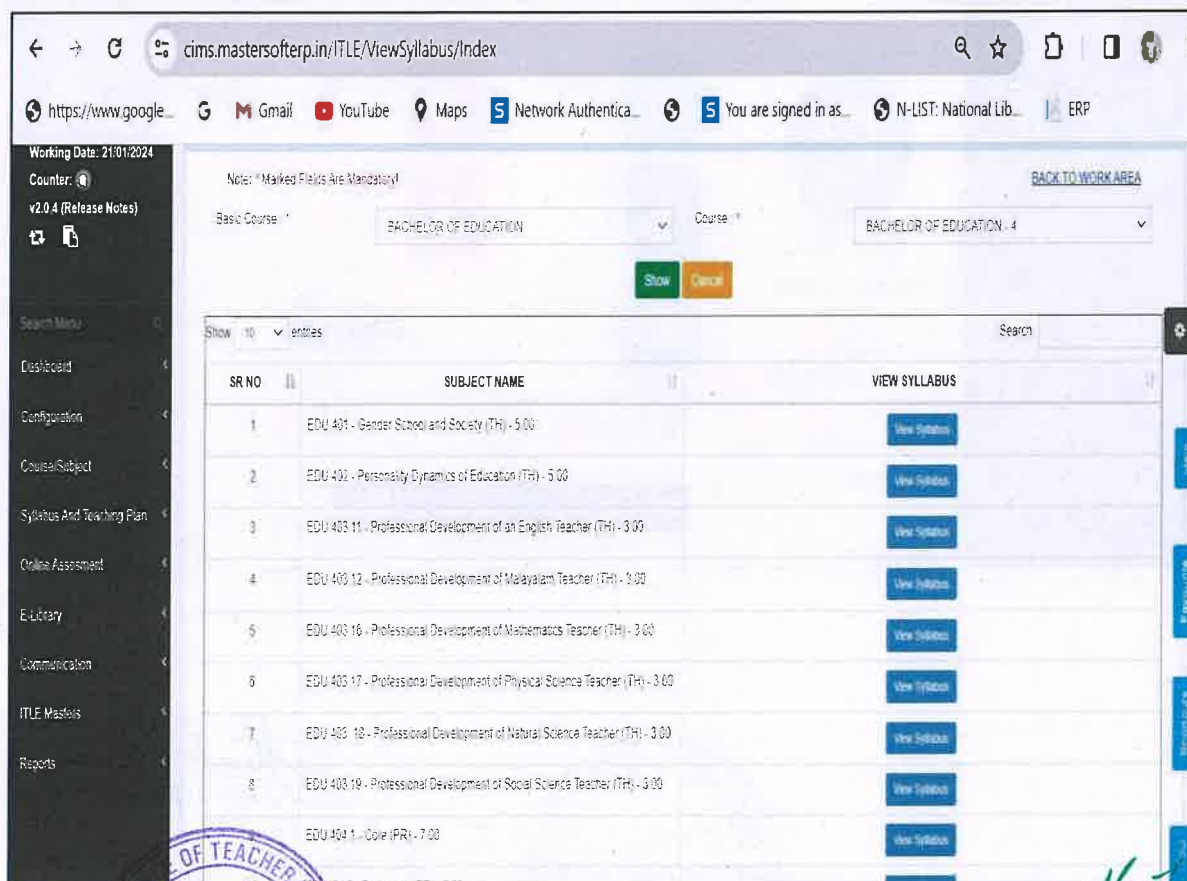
cims.mastersofterp.in/ITLE/ViewSyllabus/Index

https://www.google... Gmail YouTube Maps Network Authentica... You are signed in as... N-LIST: National Lib... ERP

Working Date: 21/01/2024
Counter:
v2.0.4 (Release Notes)

Search Menu
Dashboard
Configuration
Course/Subject
Syllabus And Teaching Plan
Online Assesment
E-Library
Communication
ITLE Masters
Reports

Note: * Marked Fields Are Mandatory!

BACK TO WORK AREA

Basic Course * BACHELOR OF EDUCATION

Course * BACHELOR OF EDUCATION - 4

Show Cancel

Show 10 entries

Search

| SR NO | SUBJECT NAME | VIEW SYLLABUS |
|---|---|---|
| 1 | EDU 401 - Gender School and Society (TH) - 5.00 | View Syllabus |
| 2 | EDU 402 - Personality Dynamics of Education (TH) - 5.00 | View Syllabus |
| 3 | EDU 403.11 - Professional Development of an English Teacher (TH) - 3.00 | View Syllabus |
| 4 | EDU 403.12 - Professional Development of Malayalam Teacher (TH) - 3.00 | View Syllabus |
| 5 | EDU 403.16 - Professional Development of Mathematics Teacher (TH) - 3.00 | View Syllabus |
| 6 | EDU 403.17 - Professional Development of Physical Science Teacher (TH) - 3.00 | View Syllabus |
| 7 | EDU 403.18 - Professional Development of Natural Science Teacher (TH) - 3.00 | View Syllabus |
| 8 | EDU 403.19 - Professional Development of Social Science Teacher (TH) - 3.00 | View Syllabus |
| | EDU 404.1 - Core (PR) - 7.00 | View Syllabus |

OF TEACHER